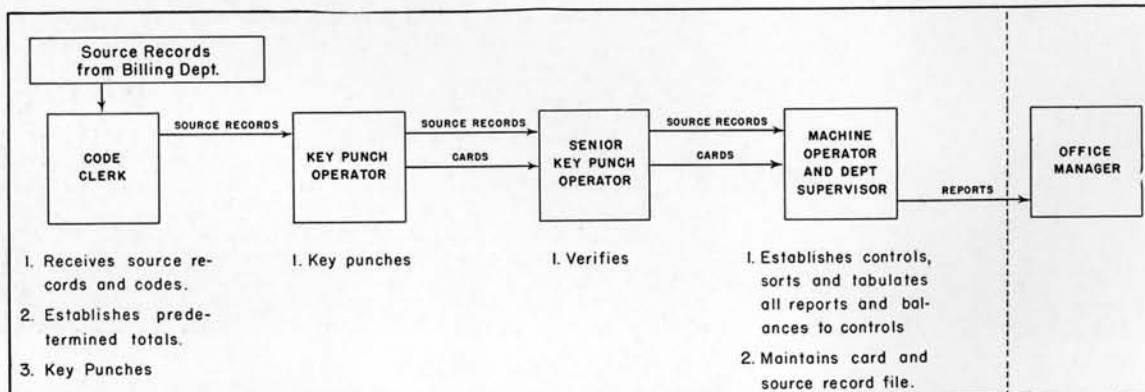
Source Records from Billing Dept.

CODE CLERK

SOURCE RECORDS

KEY PUNCH OPERATOR

SOURCE RECORDS

CARDS

SENIOR KEY PUNCH OPERATOR

SOURCE RECORDS

CARDS

MACHINE OPERATOR AND DEPT SUPERVISOR

REPORTS

OFFICE MANAGER

1. Receives source records and codes.

2. Establishes predetermined totals.

3. Key Punches

1. Key punches

1. Verifies

1. Establishes controls, sorts and tabulates all reports and balances to controls

2. Maintains card and source record file.